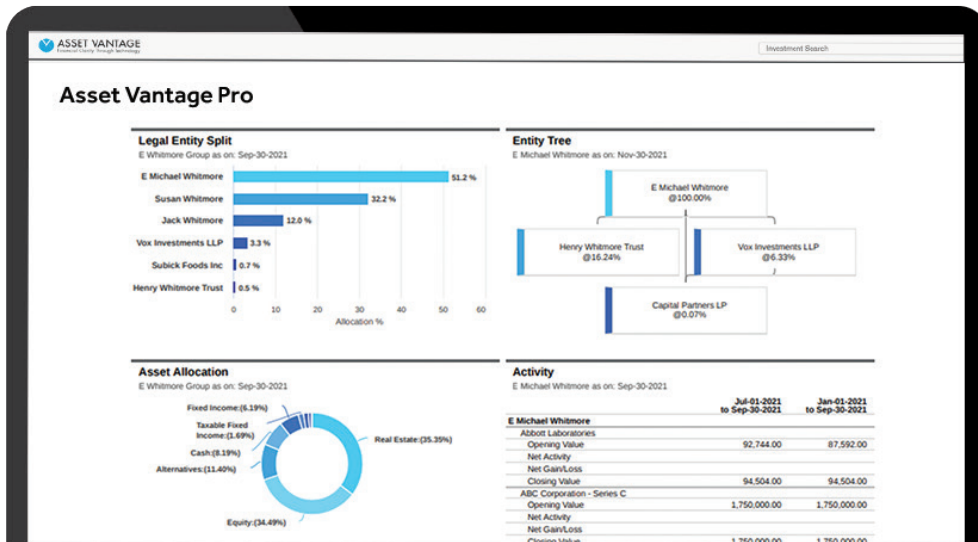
ASSET VANTAGE
Financial Clarity through technology

Investment Search

Asset Vantage Pro

Legal Entity Split
E Whitmore Group as on: Sep-30-2021

E Michael Whitmore 51.2 %
Susan Whitmore 32.2 %
Jack Whitmore 12.0 %
Vox Investments LLP 3.3 %
Subick Foods Inc 0.7 %
Henry Whitmore Trust 0.5 %

0 10 20 30 40 50 60
Allocation %

Entity Tree
E Michael Whitmore as on: Nov-30-2021

E Michael Whitmore
@100.00%

Henry Whitmore Trust
@16.24%

Vox Investments LLP
@6.33%

Capital Partners LP
@0.07%

Asset Allocation
E Whitmore Group as on: Sep-30-2021

Fixed Income:(6.19%)
Taxable Fixed Income:(1.69%)
Cash:(8.19%)
Alternatives:(11.40%)
Real Estate:(35.35%)
Equity:(34.49%)

Activity
E Michael Whitmore as on: Sep-30-2021

| | Jul-01-2021 to Sep-30-2021 | Jan-01-2021 to Sep-30-2021 |
|---|---|---|
| E Michael Whitmore | | |
| Abbott Laboratories | | |
| Opening Value | 92,744.00 | 87,592.00 |
| Net Activity | | |
| Net Gain/Loss | | |
| Closing Value | 94,504.00 | 94,504.00 |
| ABC Corporation - Series C | | |
| Opening Value | 1,750,000.00 | 1,750,000.00 |
| Net Activity | | |
| Net Gain/Loss | | |
| Closing Value | 1,750,000.00 | 1,750,000.00 |